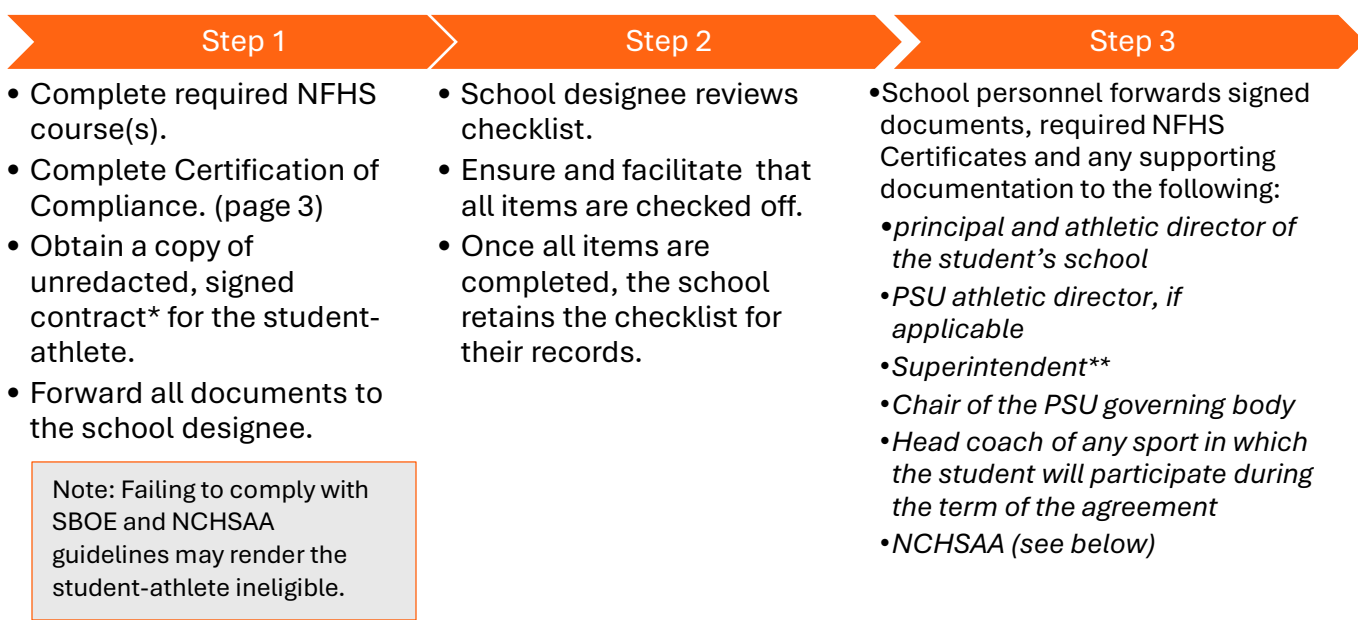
Step 1

- Complete required NFHS course(s).
- Complete Certification of Compliance. (page 3)
- Obtain a copy of unredacted, signed contract* for the student-athlete.
- Forward all documents to the school designee.

Note: Failing to comply with SBOE and NCHSAA guidelines may render the student-athlete ineligible.

Step 2

- School designee reviews checklist.
- Ensure and facilitate that all items are checked off.
- Once all items are completed, the school retains the checklist for their records.

Step 3

•School personnel forwards signed documents, required NFHS Certificates and any supporting documentation to the following:
•*principal and athletic director of the student's school*
•*PSU athletic director, if applicable*
•*Superintendent***
•*Chair of the PSU governing body*
•*Head coach of any sport in which the student will participate during the term of the agreement*
•*NCHSAA (see below)*